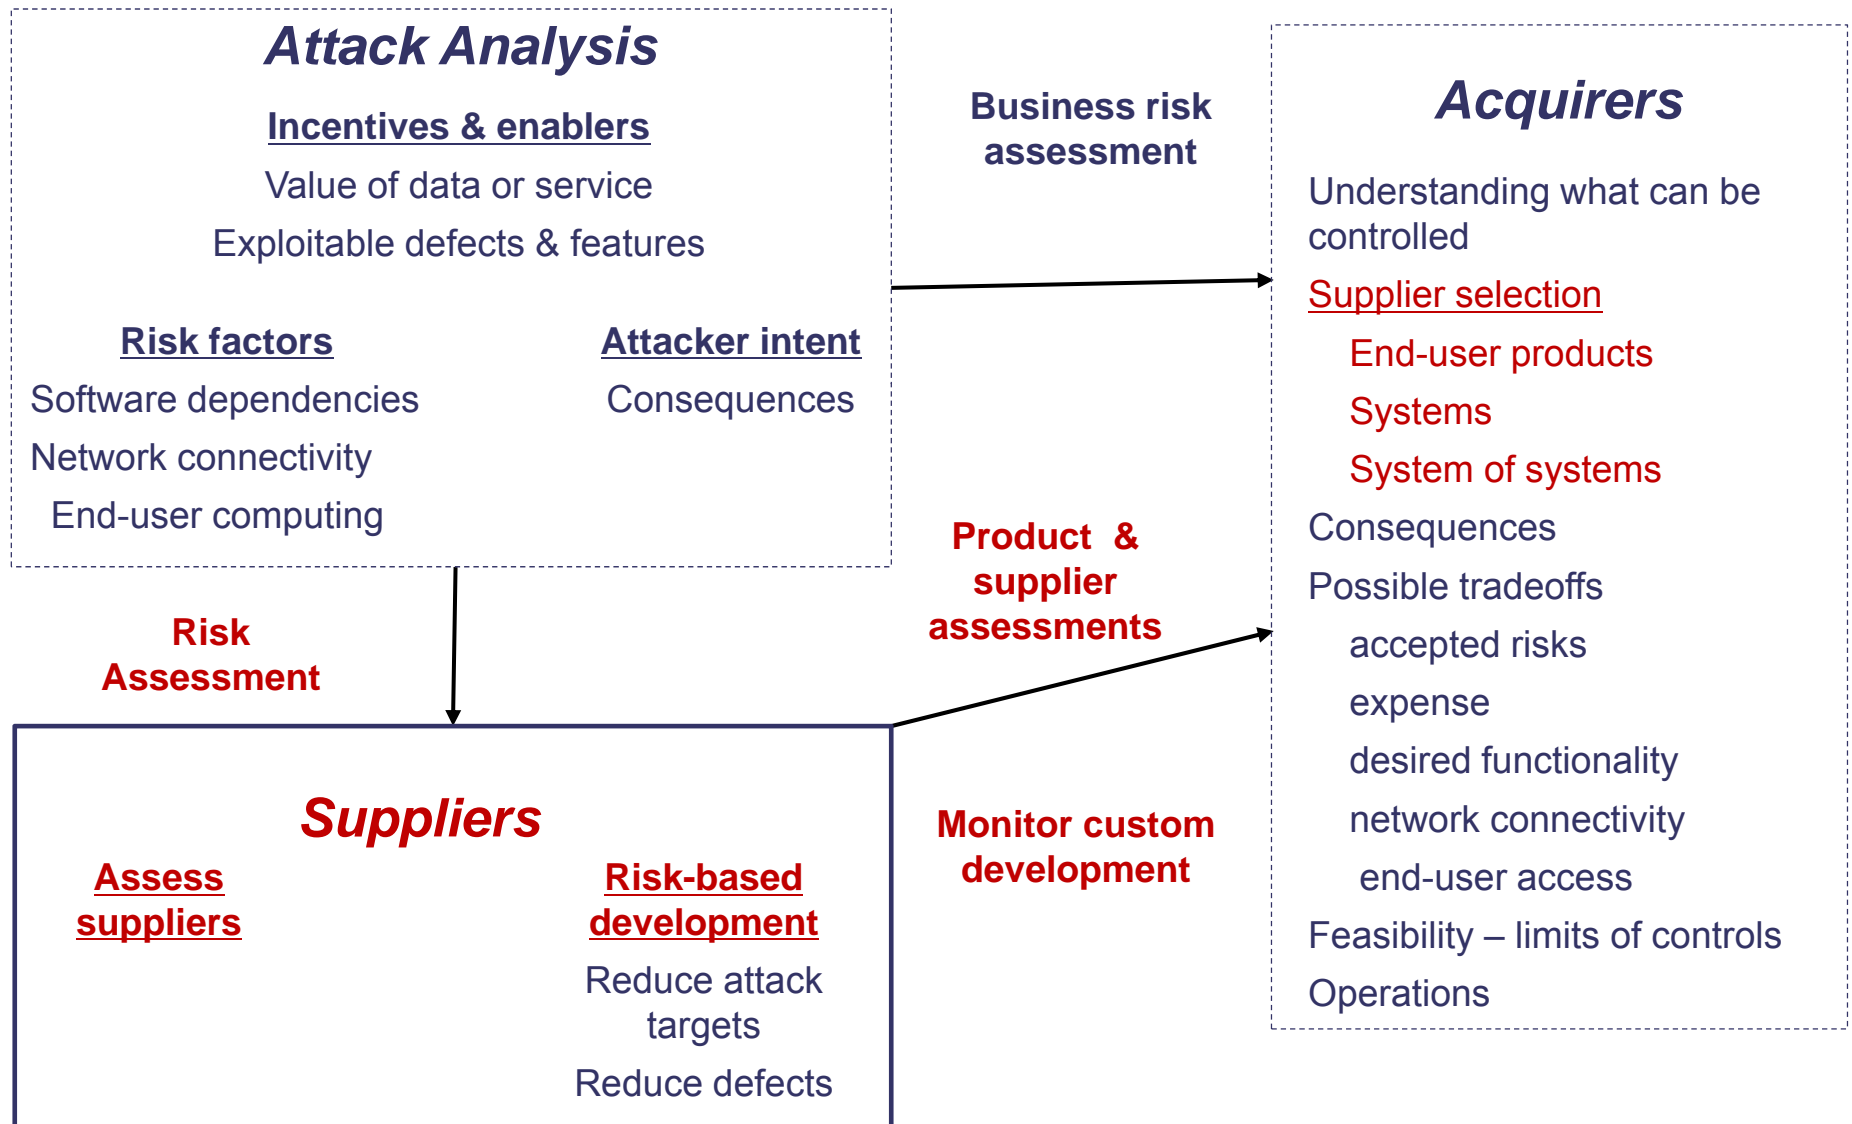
Attack Analysis

Incentives & enablers

Value of data or service

Exploitable defects & features

Risk factors

Software dependencies

Network connectivity

End-user computing

Attacker intent

Consequences

Business risk assessment

Acquirers

Understanding what can be controlled

Supplier selection

End-user products

Systems

System of systems

Consequences

Possible tradeoffs

accepted risks

expense

desired functionality

network connectivity

end-user access

Feasibility – limits of controls

Operations

Product & supplier assessments

Risk Assessment

Suppliers

Assess suppliers

Risk-based development

Reduce attack targets

Reduce defects

Monitor custom development